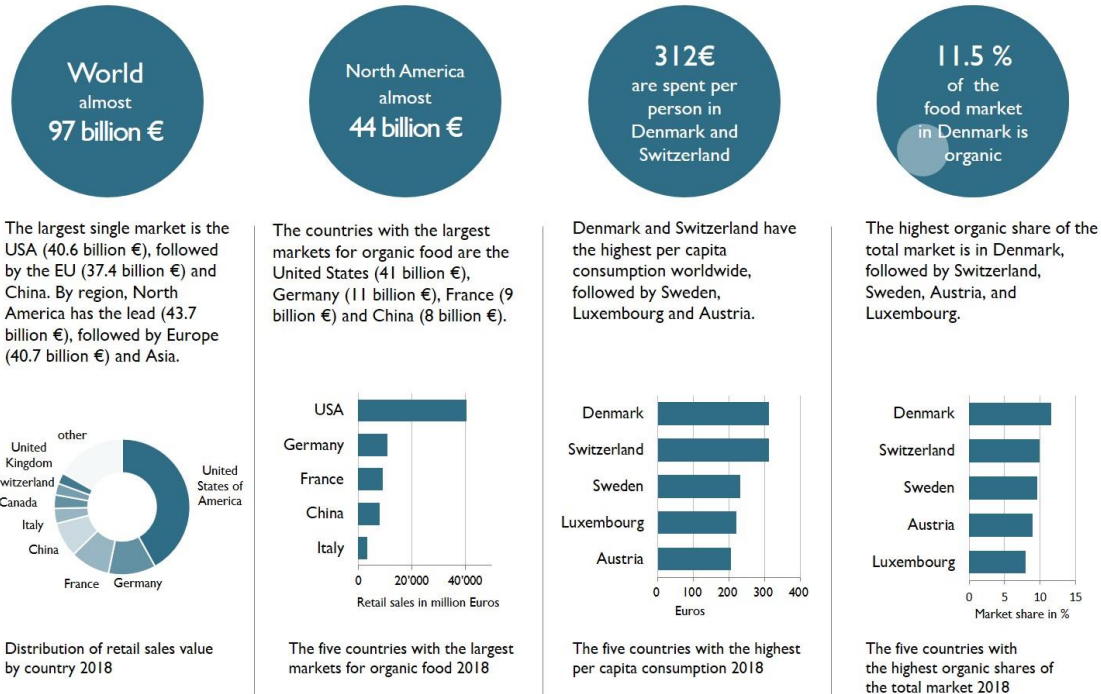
World
almost
97 billion €

North America
almost
44 billion €

312€
are spent per person in Denmark and Switzerland

11.5 %
of the food market in Denmark is organic

The largest single market is the USA (40.6 billion €), followed by the EU (37.4 billion €) and China. By region, North America has the lead (43.7 billion €), followed by Europe (40.7 billion €) and Asia.

other
United Kingdom
witzerland
Canada
Italy
China
France
Germany
United States of America

Distribution of retail sales value by country 2018

The countries with the largest markets for organic food are the United States (41 billion €), Germany (11 billion €), France (9 billion €) and China (8 billion €).

USA
Germany
France
China
Italy
0
20'000
40'000
Retail sales in million Euros

The five countries with the largest markets for organic food 2018

Denmark and Switzerland have the highest per capita consumption worldwide, followed by Sweden, Luxembourg and Austria.

Denmark
Switzerland
Sweden
Luxembourg
Austria
0
100
200
300
400
Euros

The five countries with the highest per capita consumption 2018

The highest organic share of the total market is in Denmark, followed by Switzerland, Sweden, Austria, and Luxembourg.

Denmark
Switzerland
Sweden
Austria
Luxembourg
0
5
10
15
Market share in %

The five countries with the highest organic shares of the total market 2018